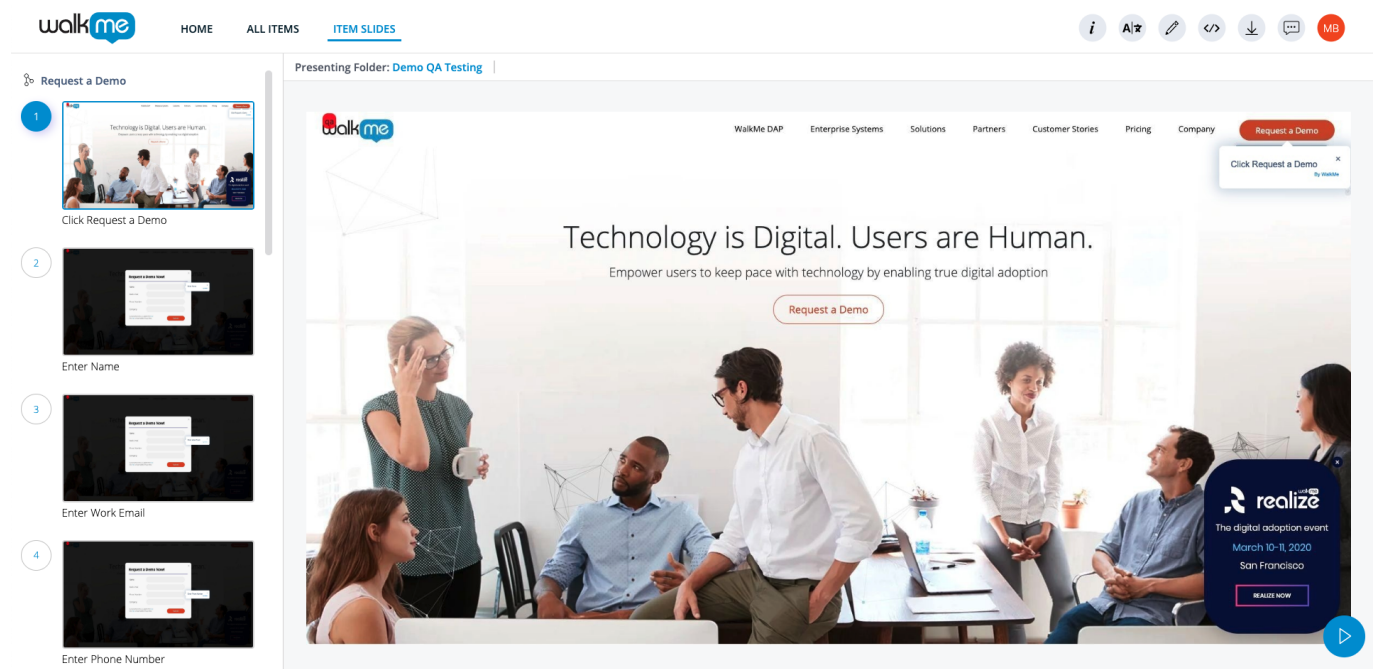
walkme

HOME ALL ITEMS ITEM SLIDES

MB

Request a Demo

1

Click Request a Demo

2

Enter Name

3

Enter Work Email

4

Enter Phone Number

Presenting Folder: Demo QA Testing

walkme

WalkMe DAP Enterprise Systems Solutions Partners Customer Stories Pricing Company Request a Demo

Click Request a Demo
By WalkMe

Technology is Digital. Users are Human.

Empower users to keep pace with technology by enabling true digital adoption

Request a Demo

realize

The digital adoption event

March 10-11, 2020

San Francisco

REALIZE NOW